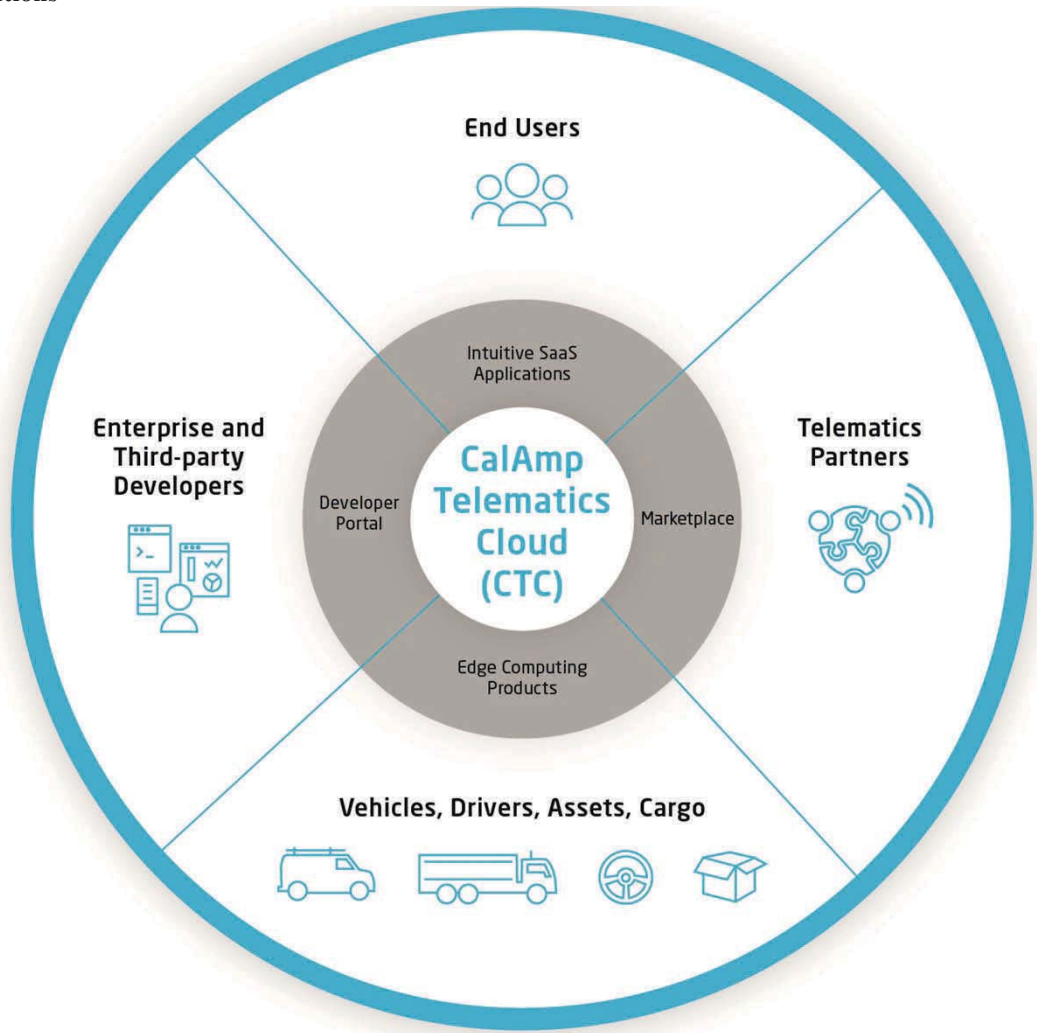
End Users

Enterprise and Third-party Developers

Intuitive SaaS Applications

Developer Portal

CalAmp Telematics Cloud (CTC)

Marketplace

Telematics Partners

Edge Computing Products

Vehicles, Drivers, Assets, Cargo